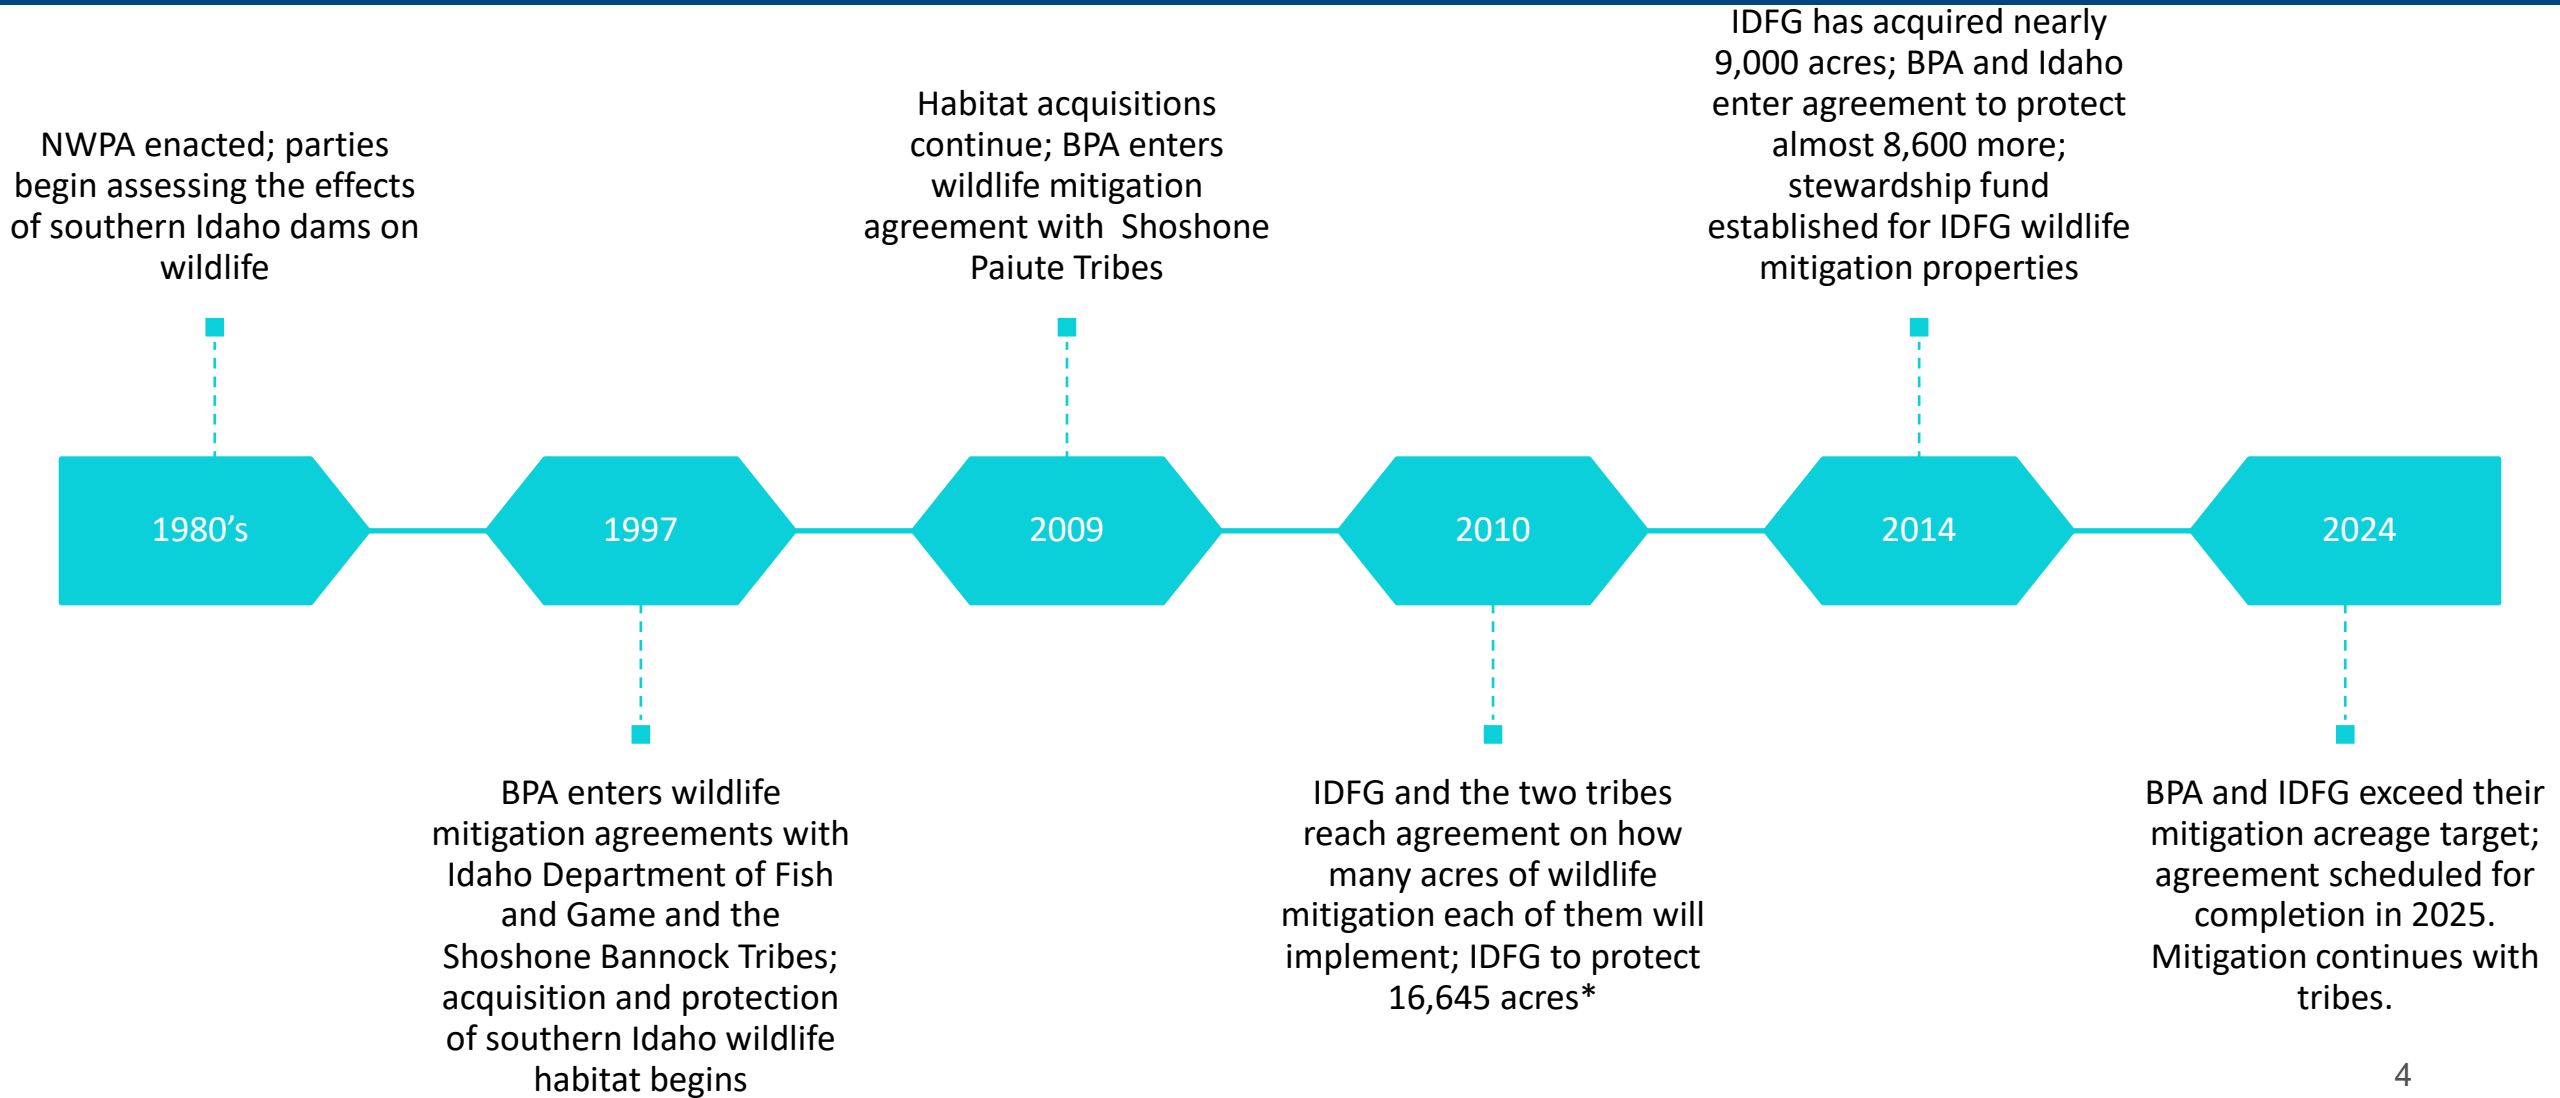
NWPA enacted; parties begin assessing the effects of southern Idaho dams on wildlife

Habitat acquisitions continue; BPA enters wildlife mitigation agreement with Shoshone Paiute Tribes

IDFG has acquired nearly 9,000 acres; BPA and Idaho enter agreement to protect almost 8,600 more; stewardship fund established for IDFG wildlife mitigation properties

1980's

1997

2009

2010

2014

2024

BPA enters wildlife mitigation agreements with Idaho Department of Fish and Game and the Shoshone Bannock Tribes; acquisition and protection of southern Idaho wildlife habitat begins

IDFG and the two tribes reach agreement on how many acres of wildlife mitigation each of them will implement; IDFG to protect 16,645 acres*

BPA and IDFG exceed their mitigation acreage target; agreement scheduled for completion in 2025. Mitigation continues with tribes.

4